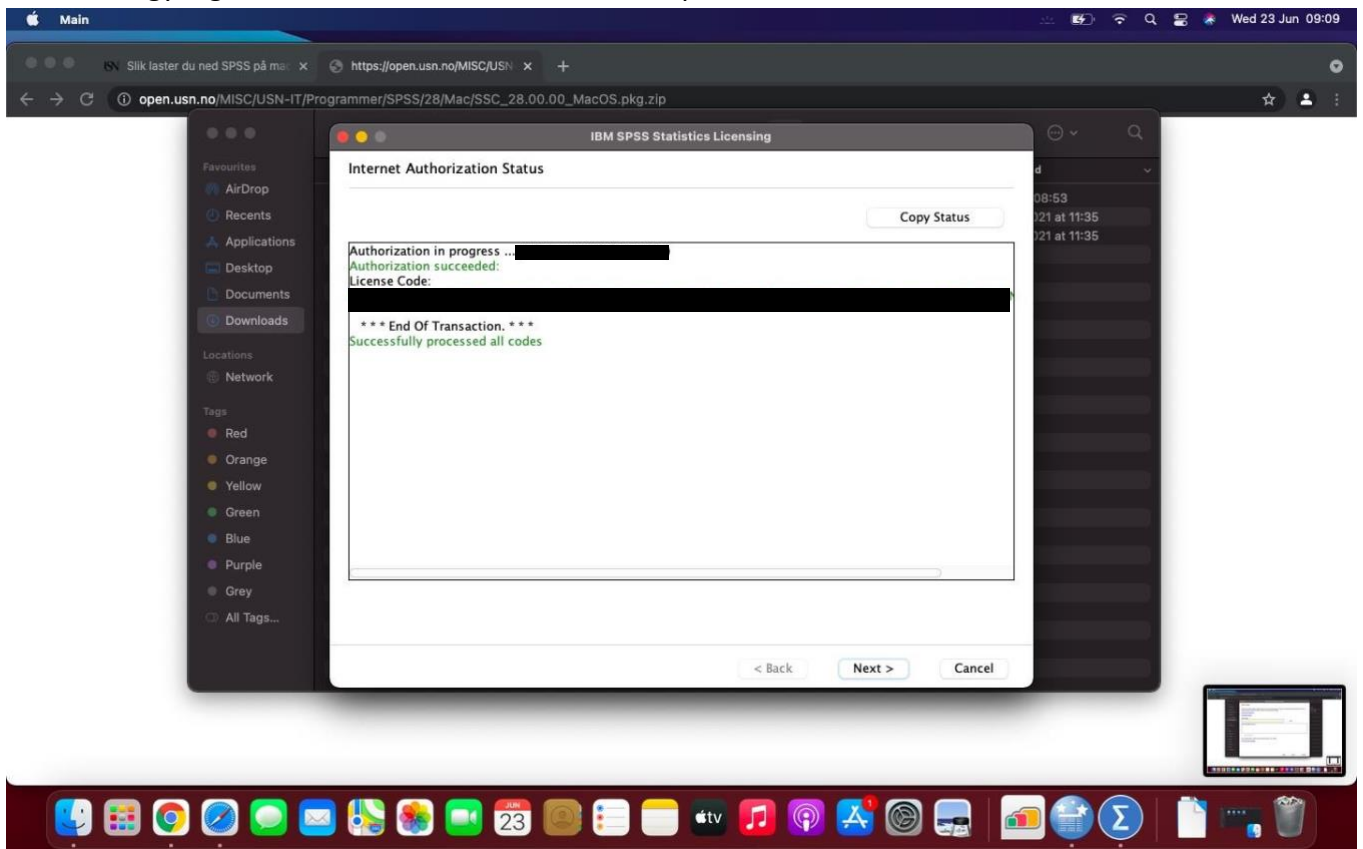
Main

Wed 23 Jun 09:09

Slik laster du ned SPSS på mac ×

https://open.usn.no/MISC/USN ×

open.usn.no/MISC/USN-IT/Programmer/SPSS/28/Mac/SSC_28.00.00_MacOS.pkg.zip

Favourites
AirDrop
Recents
Applications
Desktop
Documents
Downloads
Locations
Network
Tags
Red
Orange
Yellow
Green
Blue
Purple
Grey
All Tags...

08:53
021 at 11:35
021 at 11:35

IBM SPSS Statistics Licensing

Internet Authorization Status

Copy Status

Authorization in progress ...
Authorization succeeded:
License Code:

* * * End Of Transaction. * * *
Successfully processed all codes

< Back
Next >
Cancel

JUN
23
tv